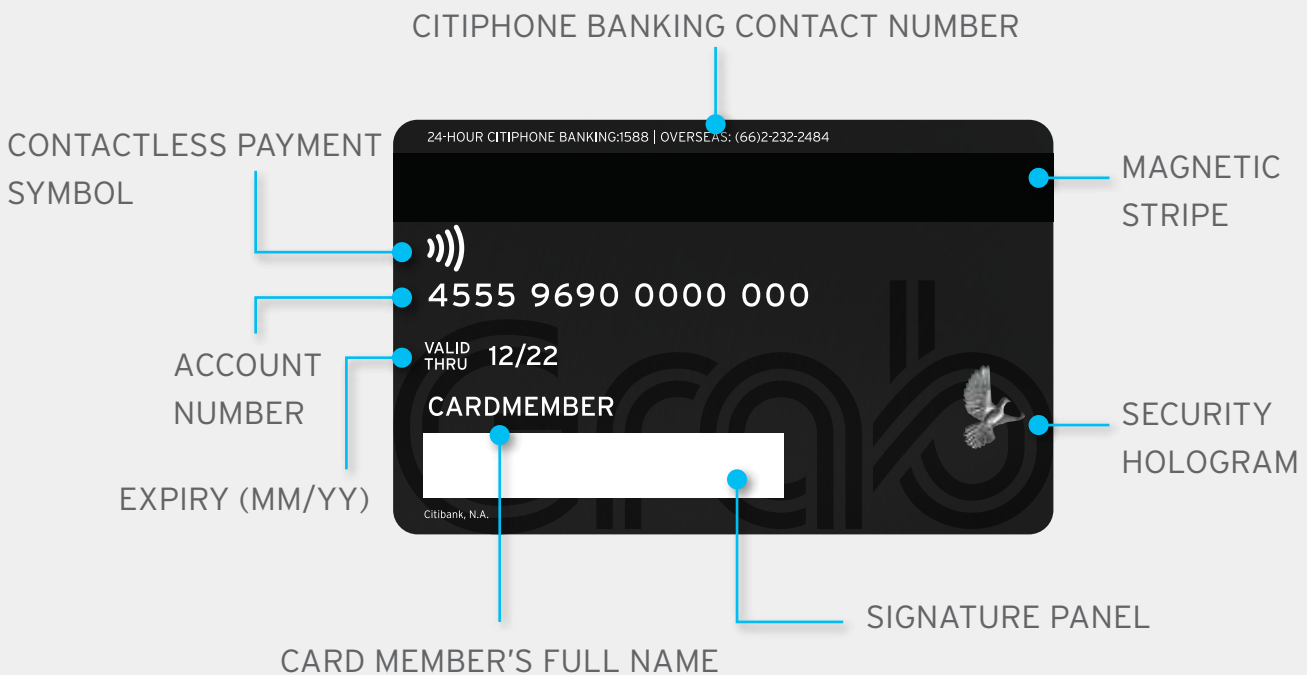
CITIPHONE BANKING CONTACT NUMBER

CONTACTLESS PAYMENT SYMBOL

24-HOUR CITIPHONE BANKING:1588 | OVERSEAS: (66)2-232-2484

MAGNETIC STRIPE

4555 9690 0000 000

ACCOUNT NUMBER

VALID THRU 12/22

CARDMEMBER

SECURITY HOLOGRAM

EXPIRY (MM/YY)

Citibank, N.A.

SIGNATURE PANEL

CARD MEMBER'S FULL NAME